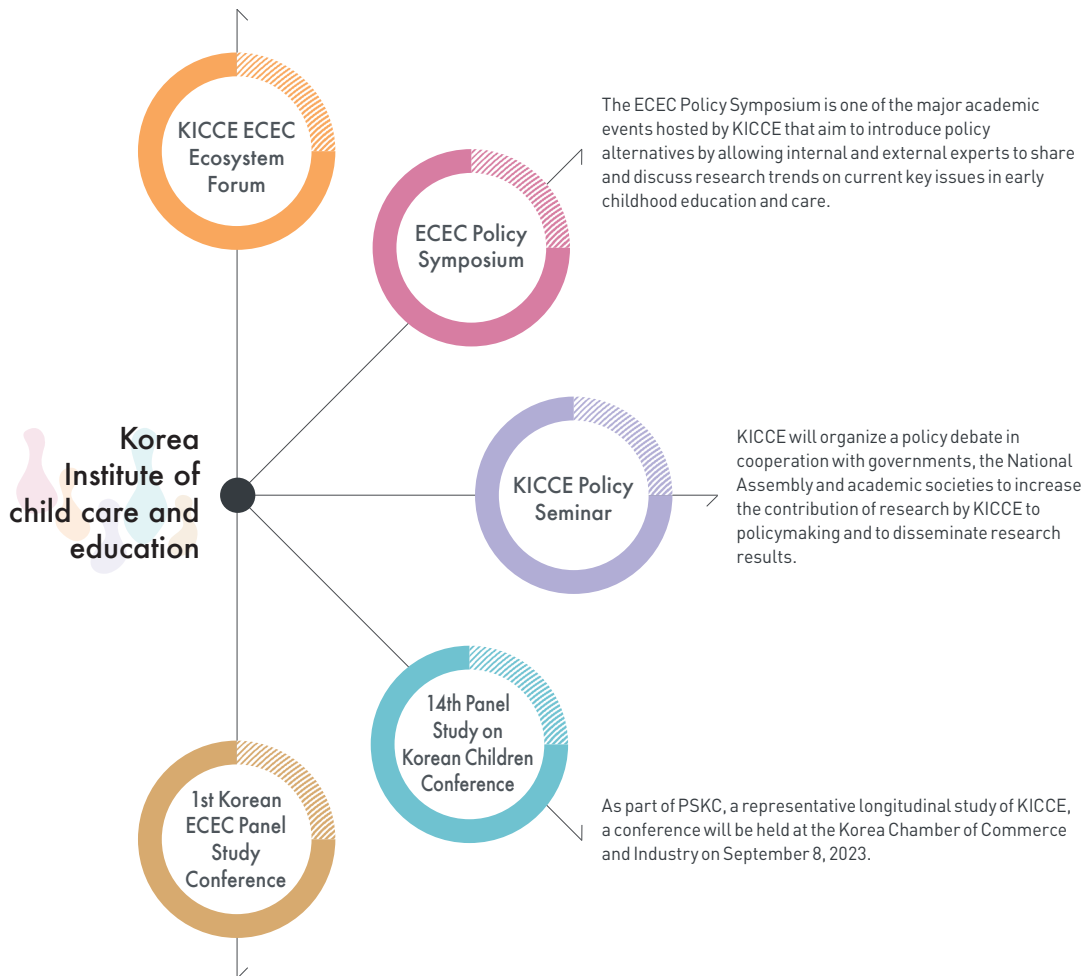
KICCE ECEC Ecosystem Forum

ECEC Policy Symposium

The ECEC Policy Symposium is one of the major academic events hosted by KICCE that aim to introduce policy alternatives by allowing internal and external experts to share and discuss research trends on current key issues in early childhood education and care.

Korea Institute of child care and education

KICCE Policy Seminar

KICCE will organize a policy debate in cooperation with governments, the National Assembly and academic societies to increase the contribution of research by KICCE to policymaking and to disseminate research results.

14th Panel Study on Korean Children Conference

1st Korean ECEC Panel Study Conference

As part of PSKC, a representative longitudinal study of KICCE, a conference will be held at the Korea Chamber of Commerce and Industry on September 8, 2023.